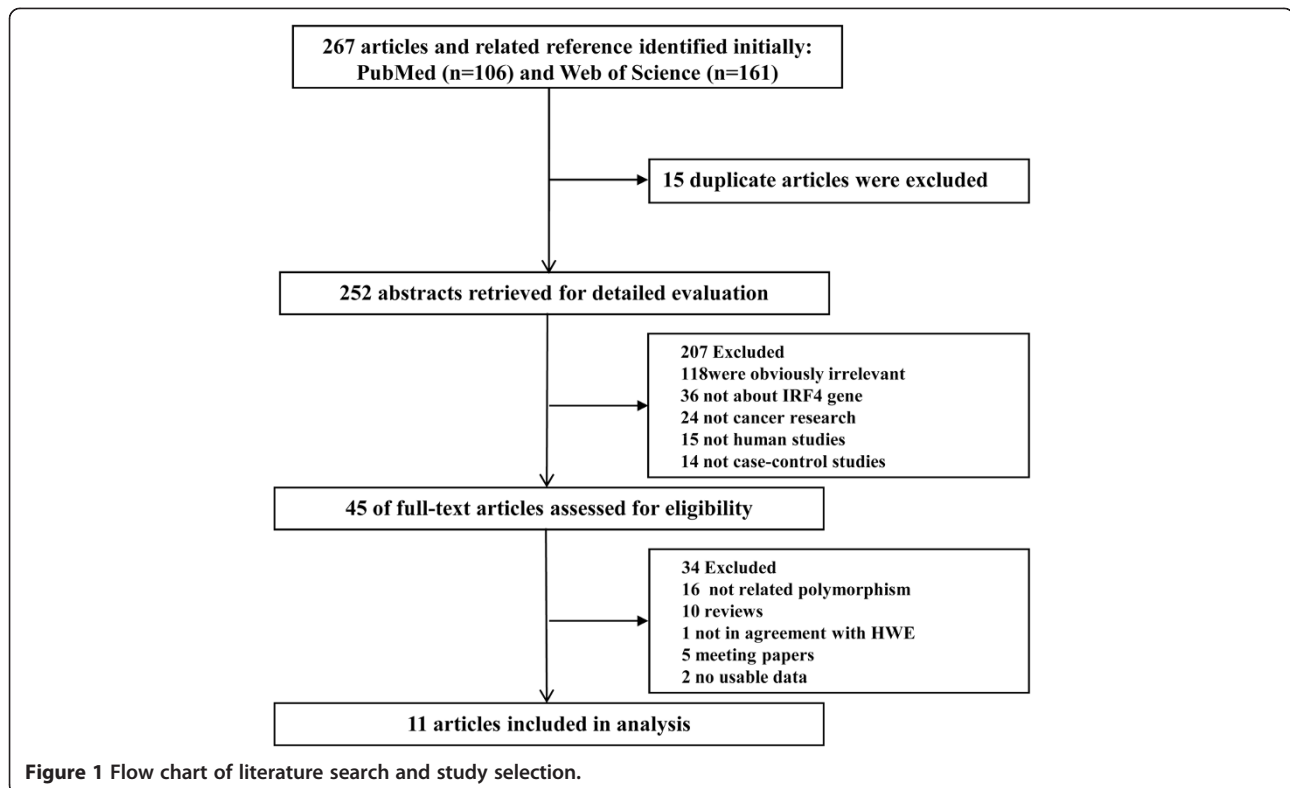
267 articles and related reference identified initially:
PubMed (n=106) and Web of Science (n=161)

15 duplicate articles were excluded

252 abstracts retrieved for detailed evaluation

207 Excluded
118were obviously irrelevant
36 not about IRF4 gene
24 not cancer research
15 not human studies
14 not case-control studies

45 of full-text articles assessed for eligibility

34 Excluded
16 not related polymorphism
10 reviews
1 not in agreement with HWE
5 meeting papers
2 no usable data

11 articles included in analysis

Figure 1 Flow chart of literature search and study selection.